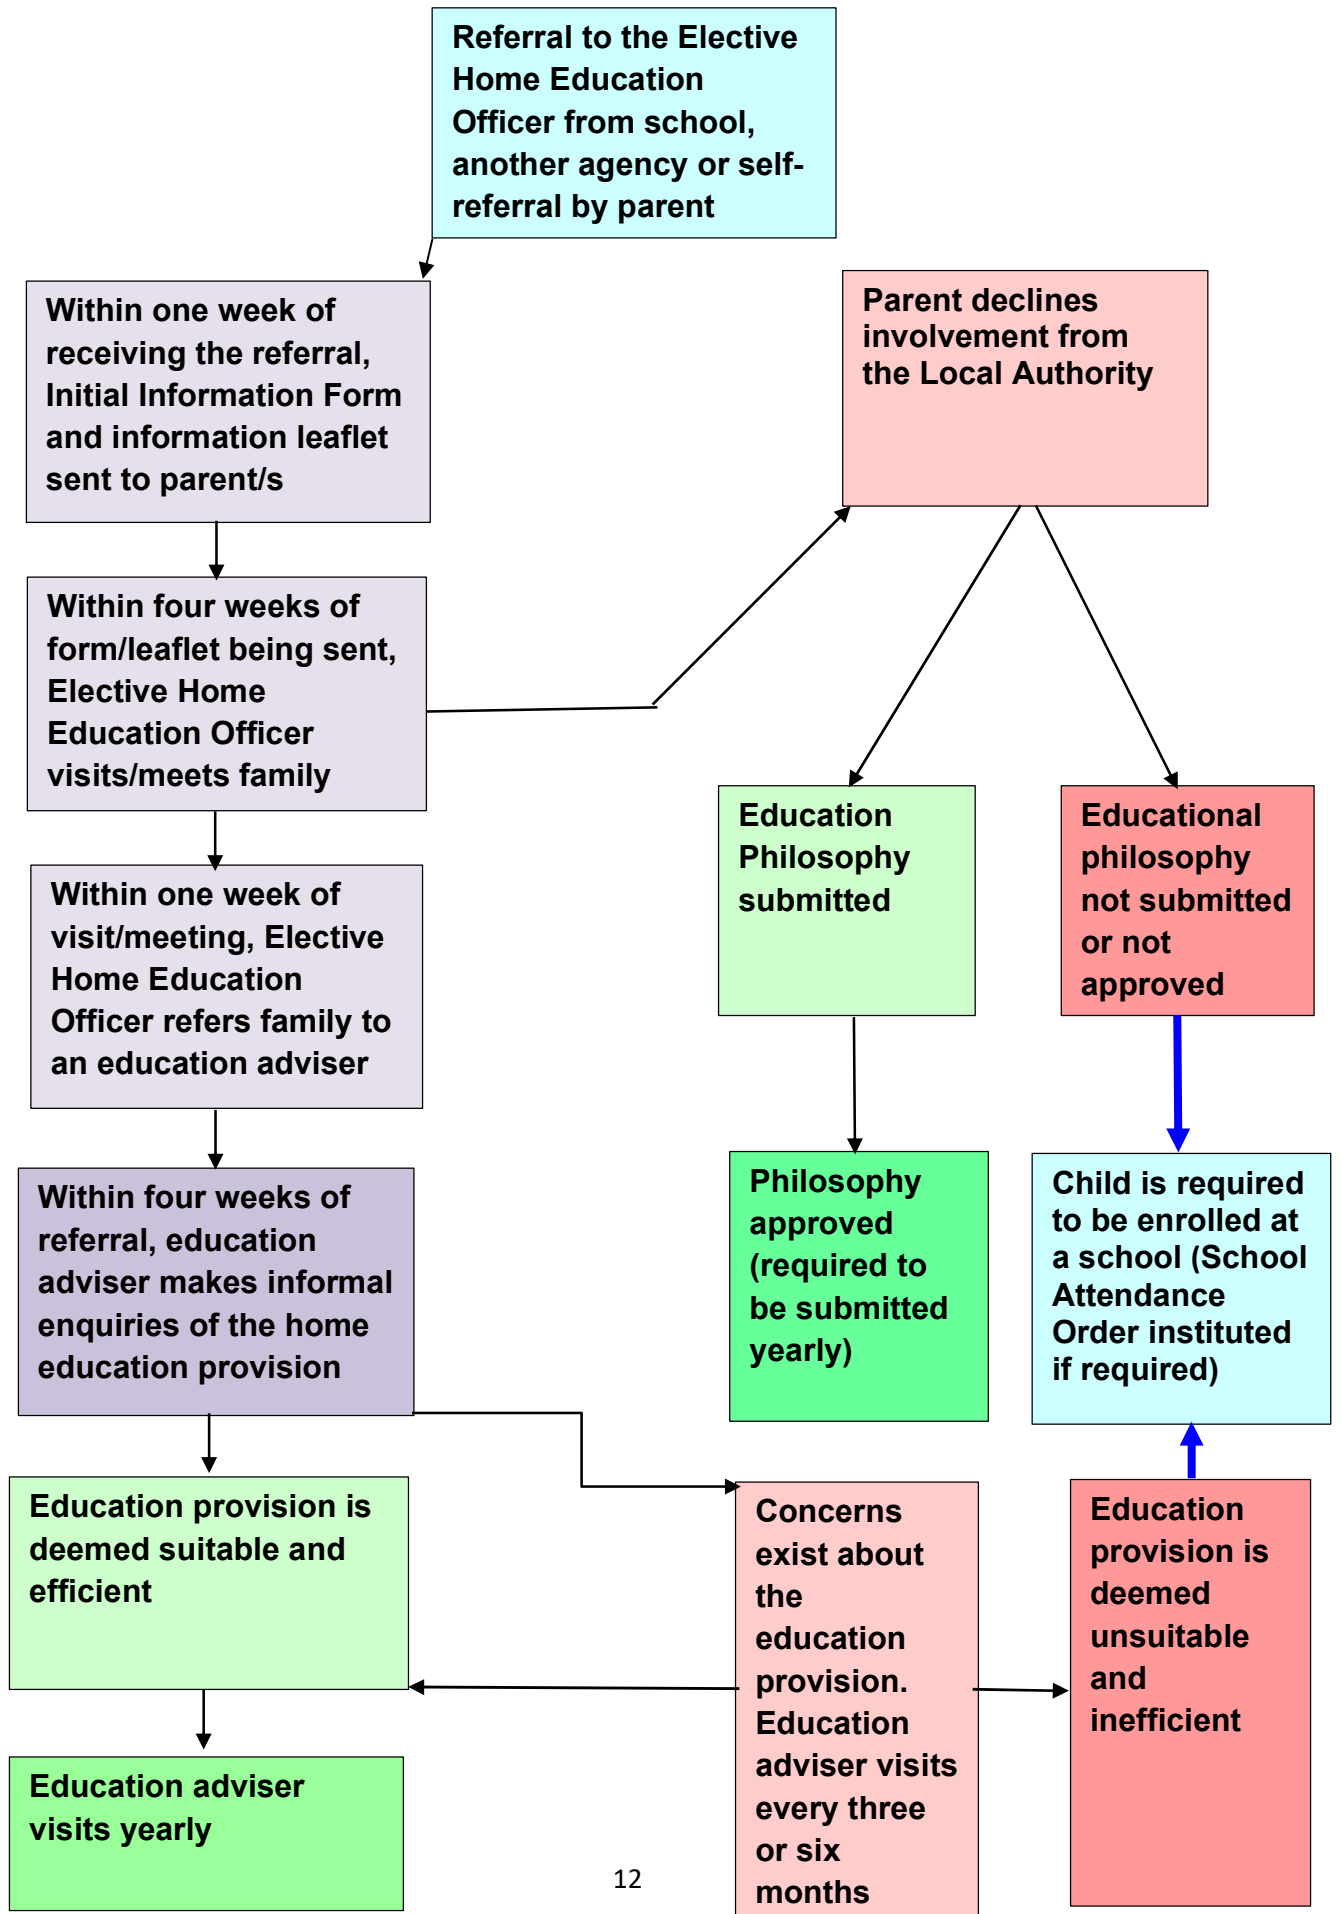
Referral to the Elective Home Education Officer from school, another agency or self-referral by parent

Within one week of receiving the referral, Initial Information Form and information leaflet sent to parent/s

Parent declines involvement from the Local Authority

Within four weeks of form/leaflet being sent, Elective Home Education Officer visits/meets family

Education Philosophy submitted

Educational philosophy not submitted or not approved

Within one week of visit/meeting, Elective Home Education Officer refers family to an education adviser

Philosophy approved (required to be submitted yearly)

Child is required to be enrolled at a school (School Attendance Order instituted if required)

Within four weeks of referral, education adviser makes informal enquiries of the home education provision

Education provision is deemed suitable and efficient

Concerns exist about the education provision. Education adviser visits every three or six months

Education provision is deemed unsuitable and inefficient

Education adviser visits yearly

12